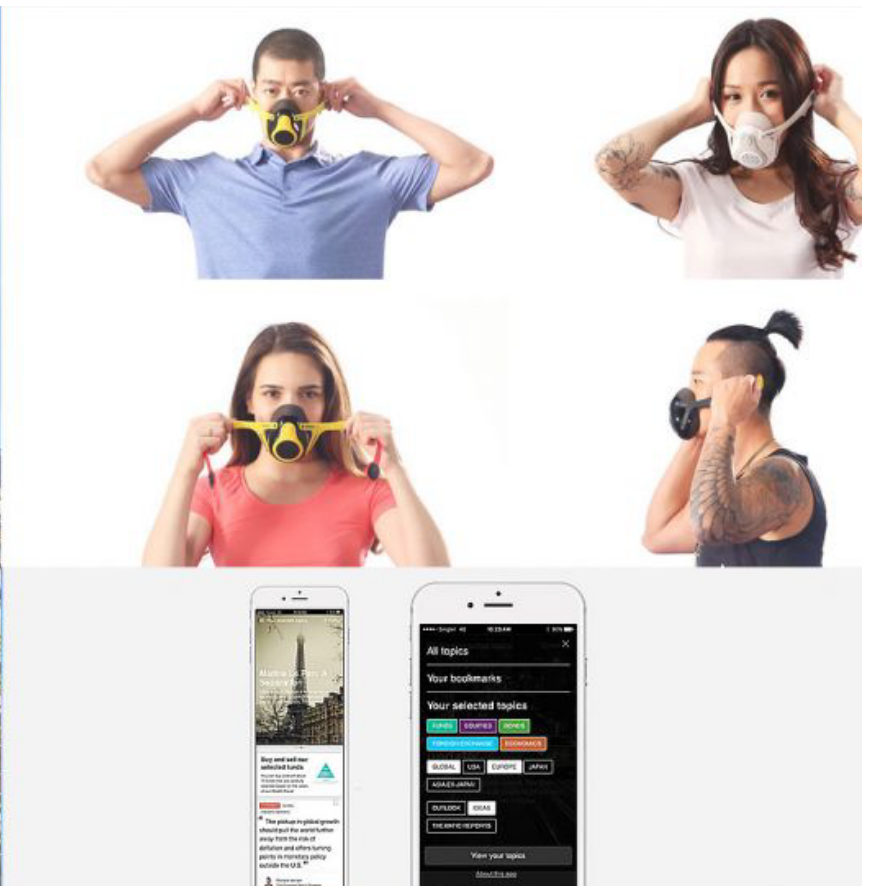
Marine Le Pen: A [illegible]

Buy and sell our selected funds

The pickup in global growth should pull the world further away from the risk of deflation and offers turning points in monetary policy outside the U.S.

All topics

Your bookmarks

Your selected topics

FUNDS EQUITIES BONDS

FOREIGN EXCHANGE ECONOMICS

GLOBAL USA EUROPE JAPAN

ASIA (EX-JAPAN)

OUTLOOK IDEAS

THEMATIC REPORTS

View your topics

About this app